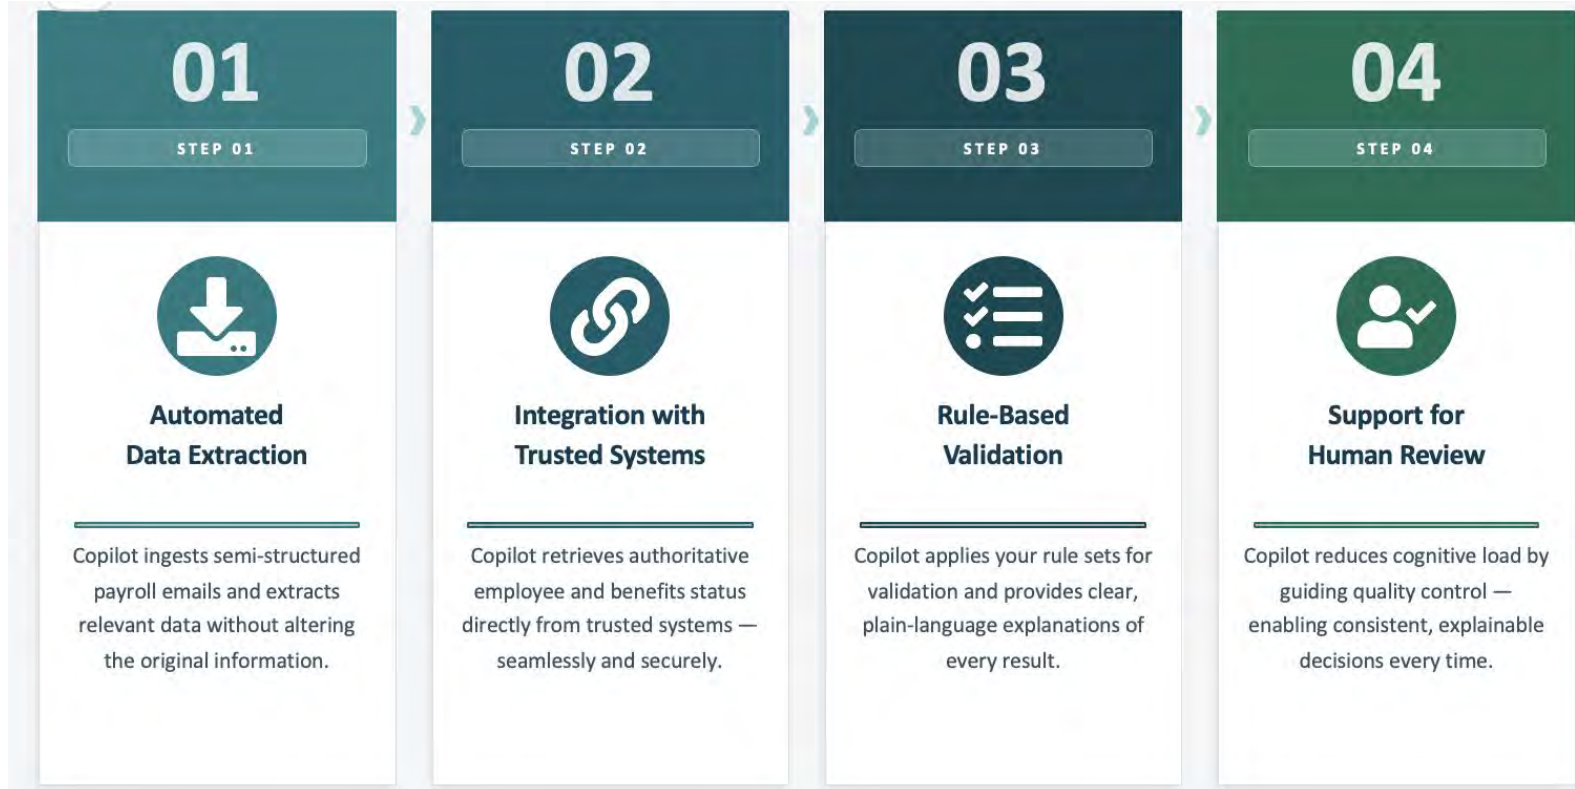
01

STEP 01

Automated Data Extraction

Copilot ingests semi-structured payroll emails and extracts relevant data without altering the original information.

02

STEP 02

Integration with Trusted Systems

Copilot retrieves authoritative employee and benefits status directly from trusted systems — seamlessly and securely.

03

STEP 03

Rule-Based Validation

Copilot applies your rule sets for validation and provides clear, plain-language explanations of every result.

04

STEP 04

Support for Human Review

Copilot reduces cognitive load by guiding quality control — enabling consistent, explainable decisions every time.